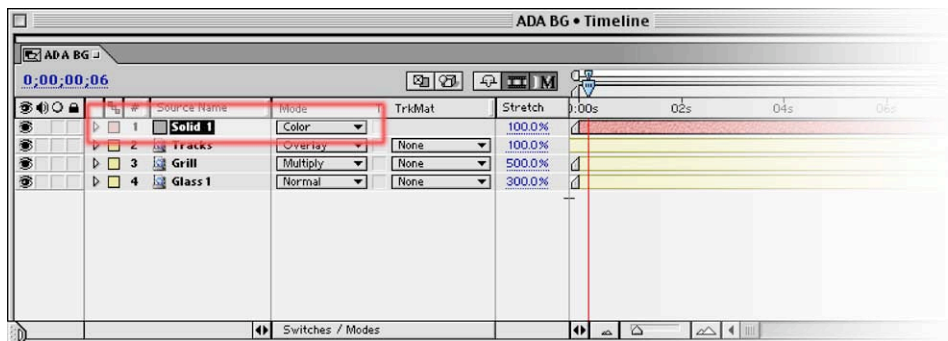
ADA BG • Timeline

ADA BG

0;00;00;06

| # | Source Name | Mode | TrkMat | Stretch |
|---|---|---|---|---|
| 1 | Solid 1 | Color | | 100.0% |
| 2 | Tracks | Overlay | None | 100.0% |
| 3 | Grill | Multiply | None | 500.0% |
| 4 | Glass 1 | Normal | None | 300.0% |

0:00s 02s 04s 06s

Switches / Modes